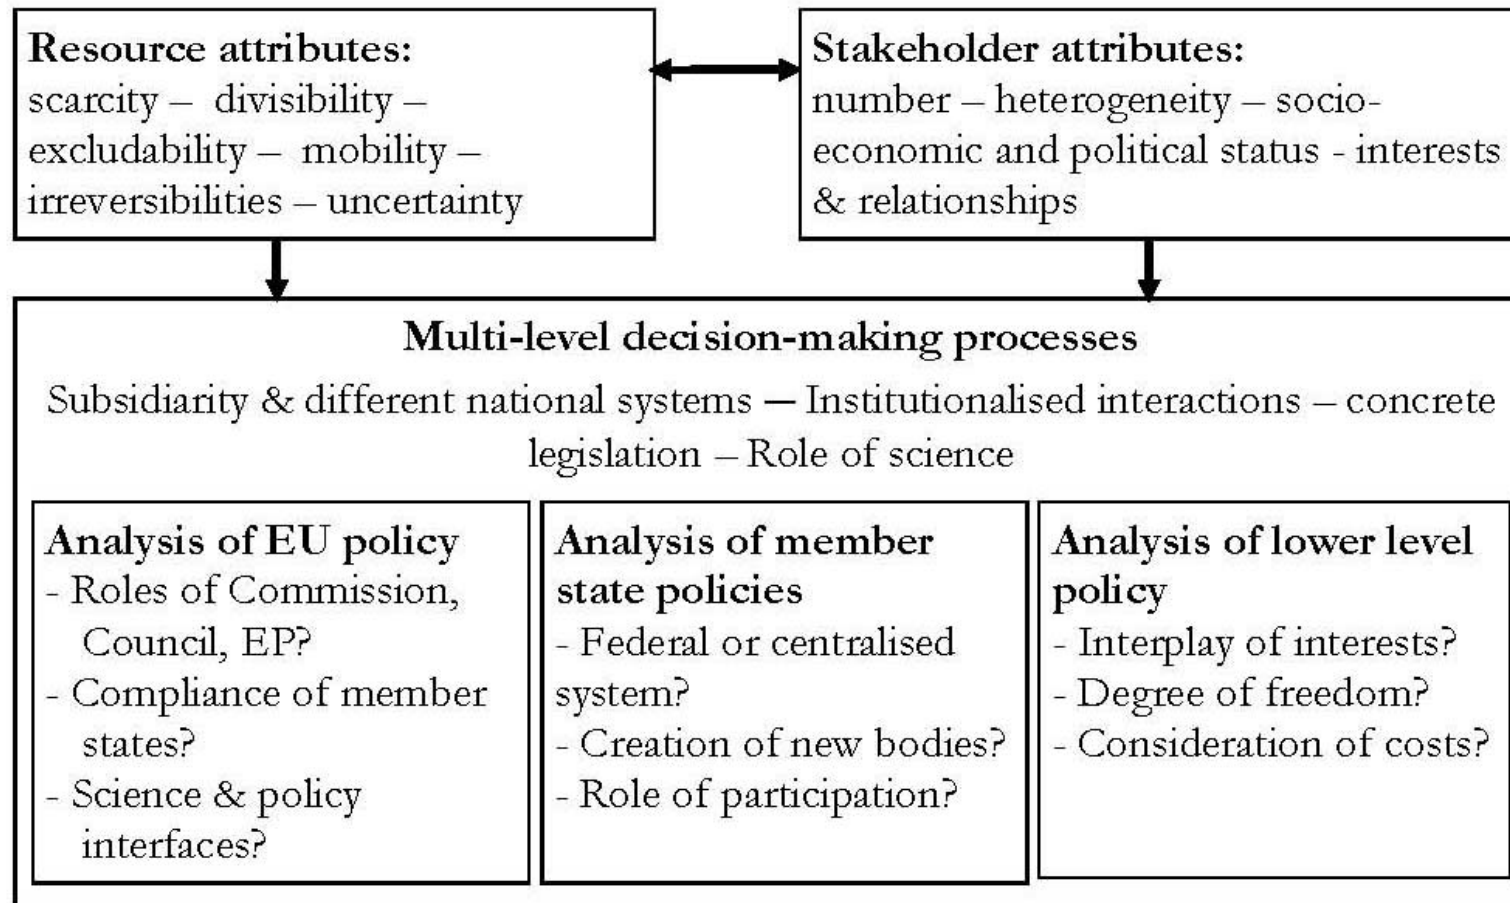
**Resource attributes:**
scarcity – divisibility – excludability – mobility – irreversibilities – uncertainty

**Stakeholder attributes:**
number – heterogeneity – socio-economic and political status - interests & relationships

**Multi-level decision-making processes**
Subsidiarity & different national systems — Institutionalised interactions – concrete legislation – Role of science

**Analysis of EU policy**
- Roles of Commission, Council, EP?
- Compliance of member states?
- Science & policy interfaces?

**Analysis of member state policies**
- Federal or centralised system?
- Creation of new bodies?
- Role of participation?

**Analysis of lower level policy**
- Interplay of interests?
- Degree of freedom?
- Consideration of costs?